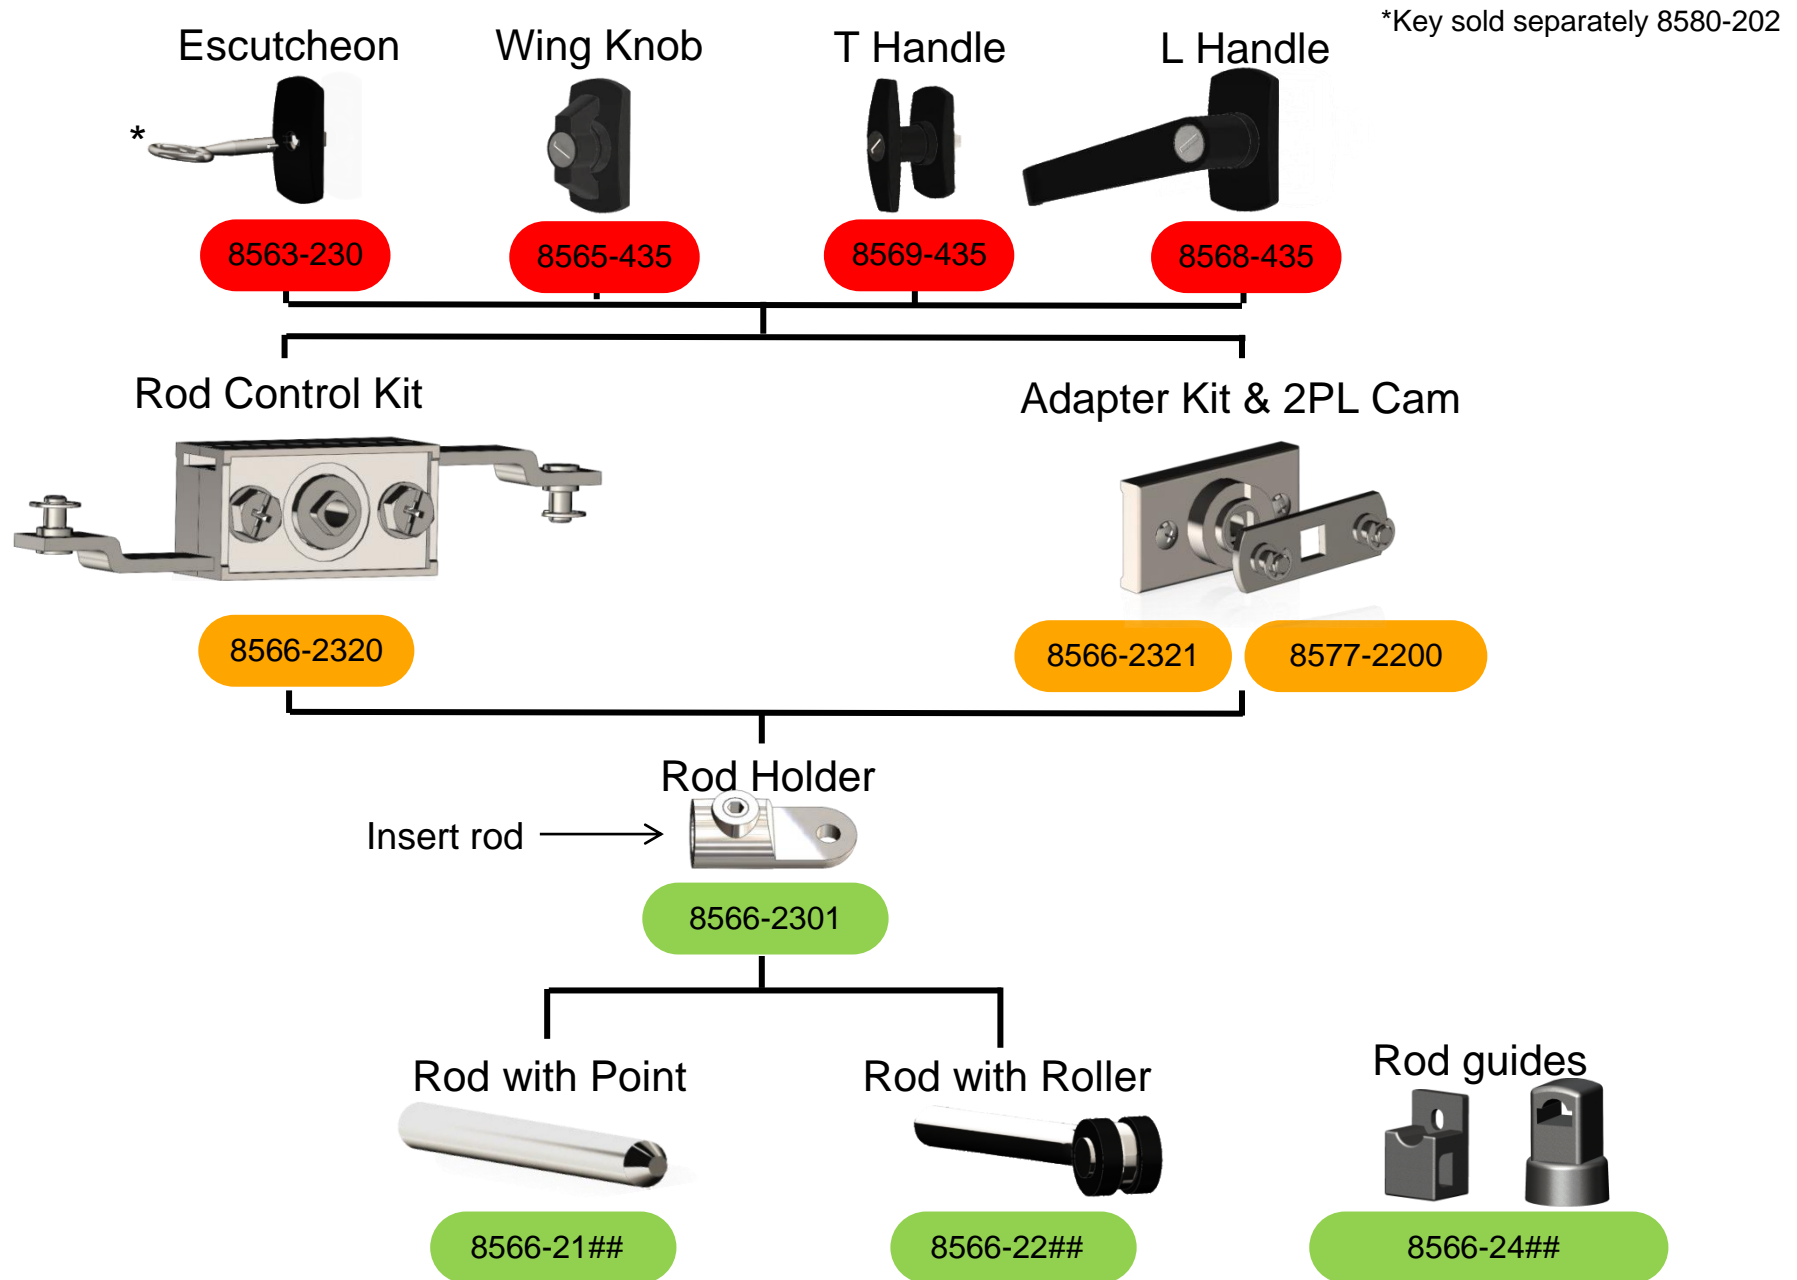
*Key sold separately 8580-202

Escutcheon

*

8563-230

Wing Knob

8565-435

T Handle

8569-435

L Handle

8568-435

Rod Control Kit

8566-2320

Adapter Kit & 2PL Cam

8566-2321

8577-2200

Rod Holder

Insert rod

8566-2301

Rod with Point

8566-21##

Rod with Roller

8566-22##

Rod guides

8566-24##